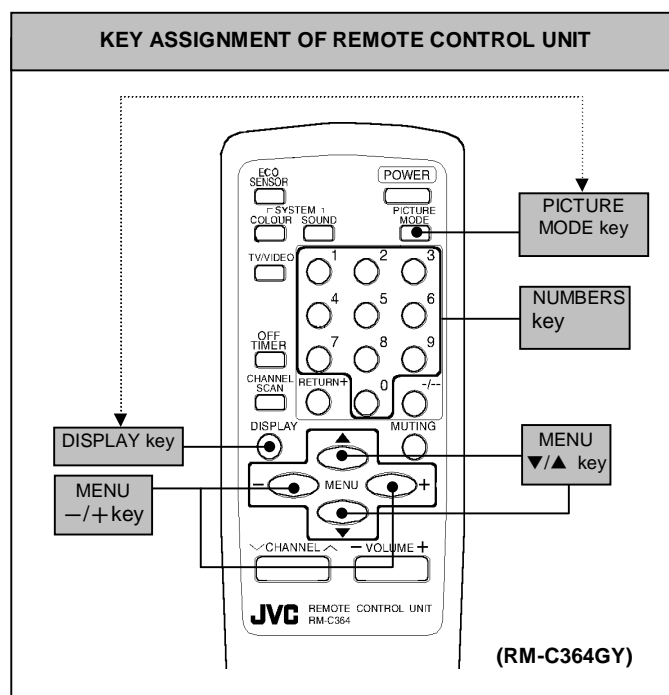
KEY ASSIGNMENT OF REMOTE CONTROL UNIT

ECO SENSOR
POWER
SYSTEM
COLOUR
SOUND
PICTURE MODE
PICTURE MODE key
TV/VIDEO
1
2
3
4
5
6
7
8
9
NUMBERS key
OFF TIMER
CHANNEL SCAN
RETURN+
0
-/--
DISPLAY
MUTING
DISPLAY key
MENU ▼/▲ key
MENU −/+key
−
MENU
+
CHANNEL
− VOLUME +
JVC REMOTE CONTROL UNIT RM-C364
(RM-C364GY)